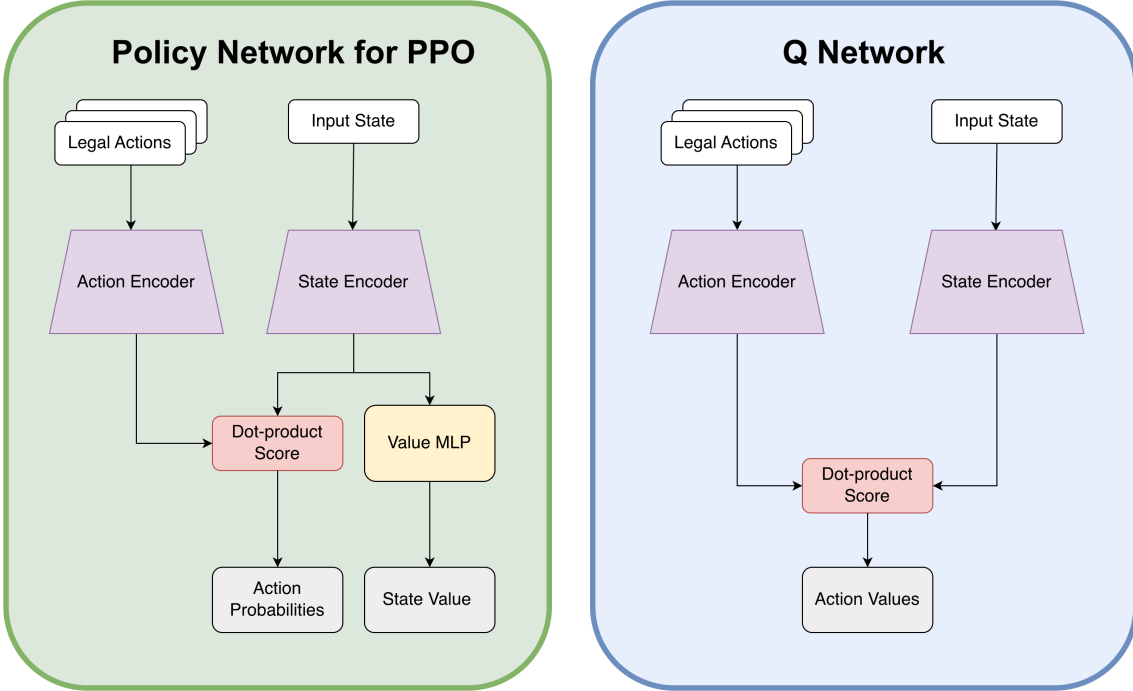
Policy Network for PPO

Legal Actions

Input State

Action Encoder

State Encoder

Dot-product Score

Value MLP

Action Probabilities

State Value

Q Network

Legal Actions

Input State

Action Encoder

State Encoder

Dot-product Score

Action Values